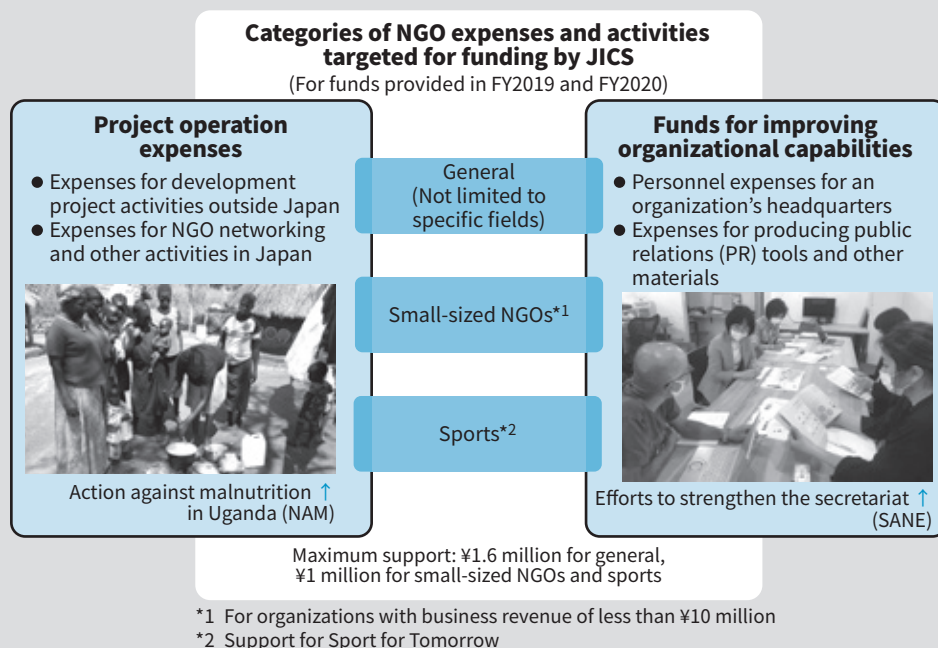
Categories of NGO expenses and activities targeted for funding by JICS
(For funds provided in FY2019 and FY2020)

Project operation expenses
● Expenses for development project activities outside Japan
● Expenses for NGO networking and other activities in Japan

Action against malnutrition ↑ in Uganda (NAM)

General
(Not limited to specific fields)

Small-sized NGOs*1

Sports*2

Funds for improving organizational capabilities
● Personnel expenses for an organization's headquarters
● Expenses for producing public relations (PR) tools and other materials

Efforts to strengthen the secretariat ↑ (SANE)

Maximum support: ¥1.6 million for general, ¥1 million for small-sized NGOs and sports

*1 For organizations with business revenue of less than ¥10 million
*2 Support for Sport for Tomorrow